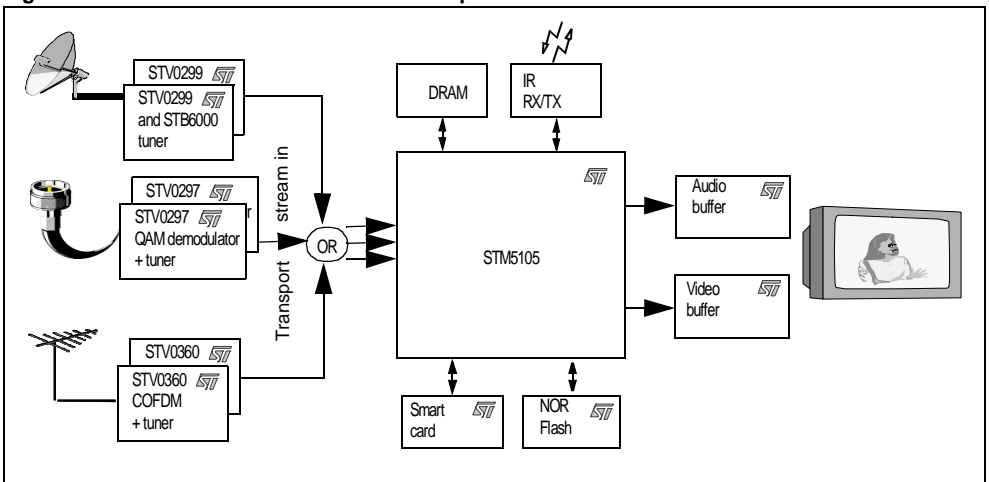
STV0299
STV0299
and STB6000
tuner

STV0297
STV0297
QAM demodulator
+ tuner

STV0360
STV0360
COFDM
+ tuner

Transport stream in

OR

DRAM

IR
RX/TX

STM5105

Audio
buffer

Video
buffer

Smart
card

NOR
Flash